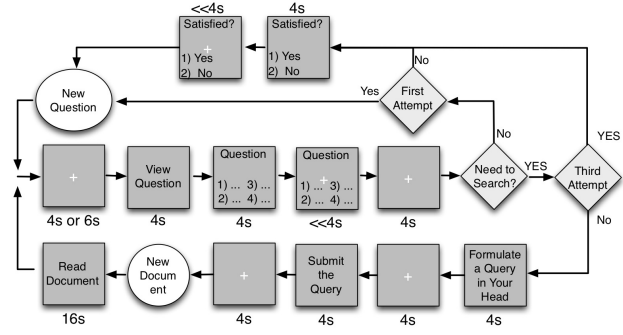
<<4s

Satisfied?

+

1) Yes
2) No

4s

Satisfied?

1) Yes
2) No

No

New Question

Yes

First Attempt

No

YES

+

4s or 6s

View Question

4s

Question

1) ... 3) ...
2) ... 4) ...

4s

Question

+

1) ... 3) ...
2) ... 4) ...

<<4s

+

4s

Need to Search?

YES

Third Attempt

No

Read Document

16s

New Document

+

4s

Submit the Query

4s

+

4s

Formulate a Query in Your Head

4s